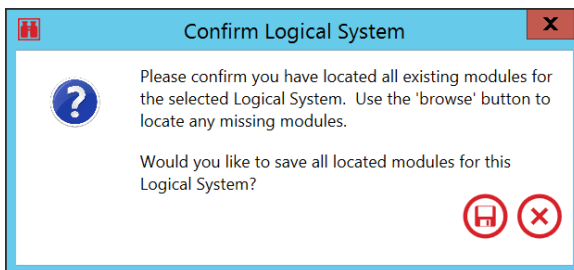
Confirm Logical System

Please confirm you have located all existing modules for the selected Logical System. Use the 'browse' button to locate any missing modules.

Would you like to save all located modules for this Logical System?